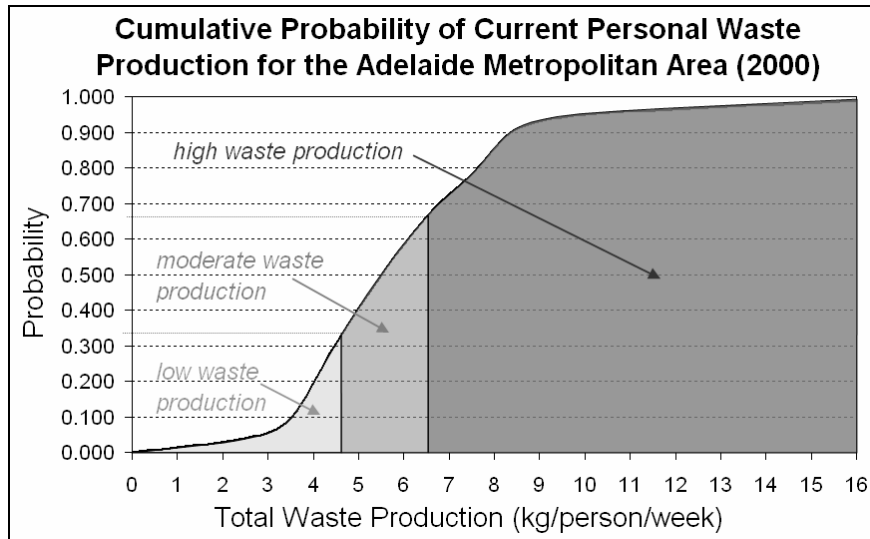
Cumulative Probability of Current Personal Waste Production for the Adelaide Metropolitan Area (2000)

Probability

1.000
0.900
0.800
0.700
0.600
0.500
0.400
0.300
0.200
0.100
0.000

high waste production

moderate waste production

low waste production

0 1 2 3 4 5 6 7 8 9 10 11 12 13 14 15 16

Total Waste Production (kg/person/week)